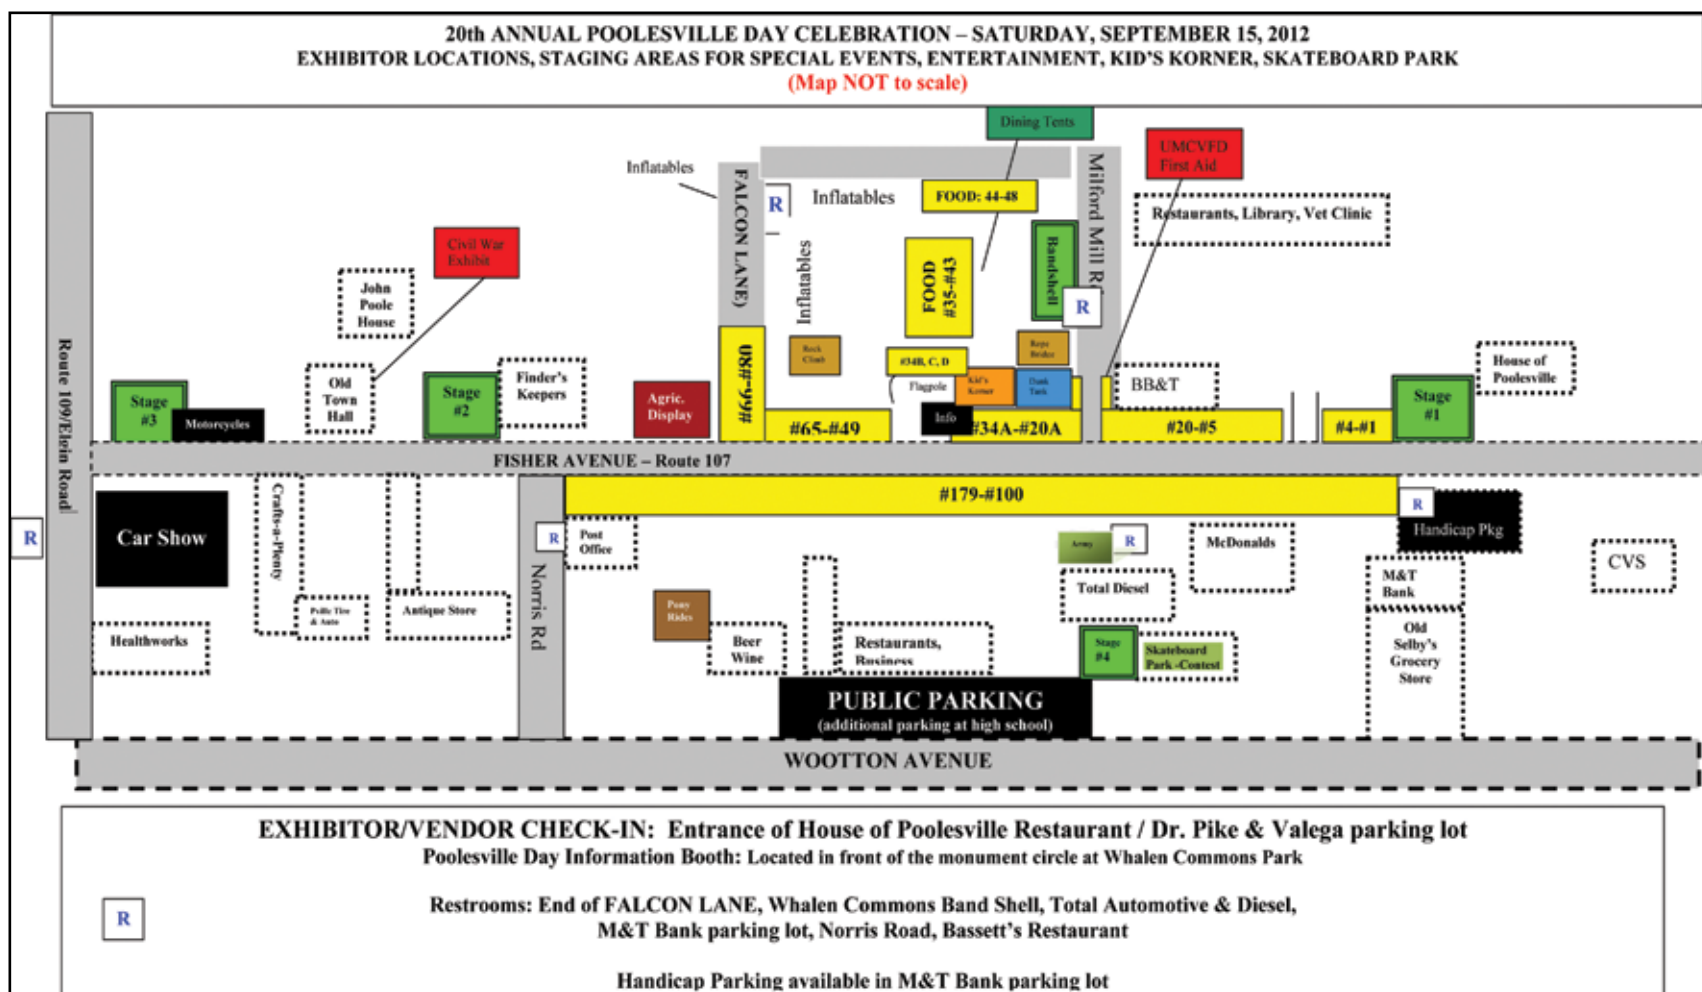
20th ANNUAL POOLESVILLE DAY CELEBRATION – SATURDAY, SEPTEMBER 15, 2012
EXHIBITOR LOCATIONS, STAGING AREAS FOR SPECIAL EVENTS, ENTERTAINMENT, KID'S KORNER, SKATEBOARD PARK
(Map NOT to scale)

Dining Tents
UMCVFD First Aid
Inflatables
FALCON LANE
R
Inflatables
FOOD: 44-48
Milford Mill Rd
Restaurants, Library, Vet Clinic
Civil War Exhibit
John Poole House
Inflatables
FOOD #35-#43
Bandshell
R
Old Town Hall
Finder's Keepers
Rock Climb
Rope Bridge
#34B, C, D
House of Poolesville
Stage #3
Motorcycles
Stage #2
Agric. Display
#80-#66
Flagpole
Kid's Korner
Dunk Tank
BB&T
Stage #1
Info
#65-#49
#34A-#20A
#20-#5
#4-#1
Route 109/Elgin Road
FISHER AVENUE – Route 107
#179-#100
R
Car Show
Crafts-n-Plenty
R
Post Office
Norris Rd
Army
R
McDonalds
R
Handicap Pkg
CVS
Total Diesel
M&T Bank
Healthworks
Pville Tire & Auto
Antique Store
Pony Rides
Beer Wine
Restaurants, Business
Stage #4
Skateboard Park-Contest
Old Selby's Grocery Store
PUBLIC PARKING
(additional parking at high school)
WOOTTON AVENUE

EXHIBITOR/VENDOR CHECK-IN: Entrance of House of Poolesville Restaurant / Dr. Pike & Valega parking lot
Poolesville Day Information Booth: Located in front of the monument circle at Whalen Commons Park

R
Restrooms: End of FALCON LANE, Whalen Commons Band Shell, Total Automotive & Diesel, M&T Bank parking lot, Norris Road, Bassett's Restaurant

Handicap Parking available in M&T Bank parking lot